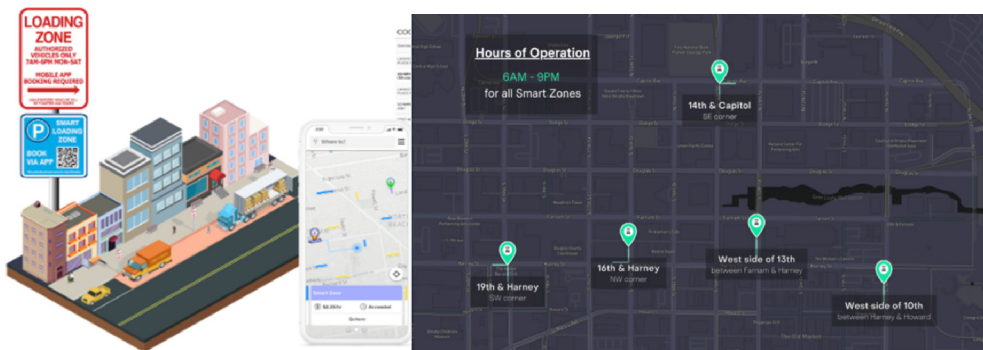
LOADING ZONE
AUTHORIZED VEHICLES ONLY 7AM-6PM MON-SAT
MOBILE APP BOOKING REQUIRED

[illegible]

SMART LOADING ZONE
BOOK VIA APP

Where to?

Smart Zone
$0.50/hr
Accepted
Options

Hours of Operation
6AM - 9PM
for all Smart Zones

14th & Capitol
SE corner

16th & Harney
NW corner

19th & Harney
SW corner

West side of 13th
between Farnam & Harney

West side of 10th
between Harney & Howard